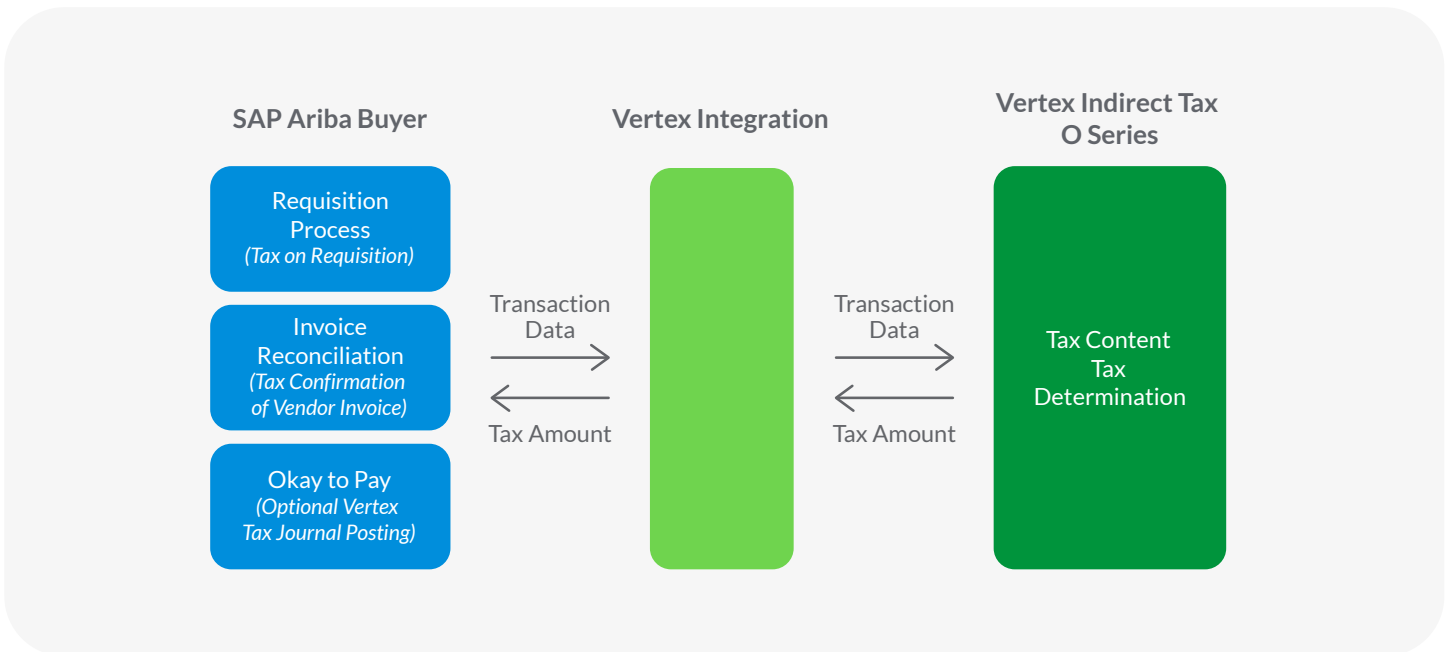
SAP Ariba Buyer

Requisition Process
*(Tax on Requisition)*

Invoice Reconciliation
*(Tax Confirmation of Vendor Invoice)*

Okay to Pay
*(Optional Vertex Tax Journal Posting)*

Transaction Data

Tax Amount

Vertex Integration

Transaction Data

Tax Amount

Vertex Indirect Tax O Series

Tax Content
Tax Determination